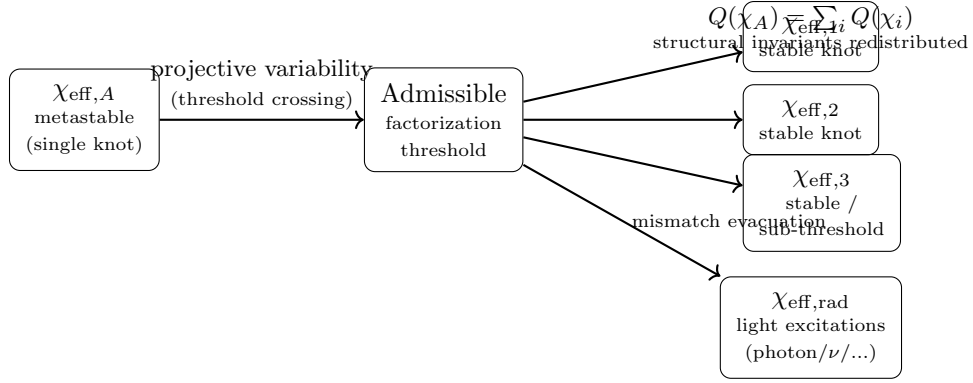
$\chi_{\text{eff},A}$
metastable
(single knot)

projective variability
(threshold crossing)

Admissible
factorization
threshold

$Q(\chi_A) = \sum_i Q(\chi_i)$
structural invariants redistributed

$\chi_{\text{eff},1}$
stable knot

$\chi_{\text{eff},2}$
stable knot

$\chi_{\text{eff},3}$
stable /
sub-threshold

mismatch evacuation

$\chi_{\text{eff,rad}}$
light excitations
(photon/$\nu$/...)